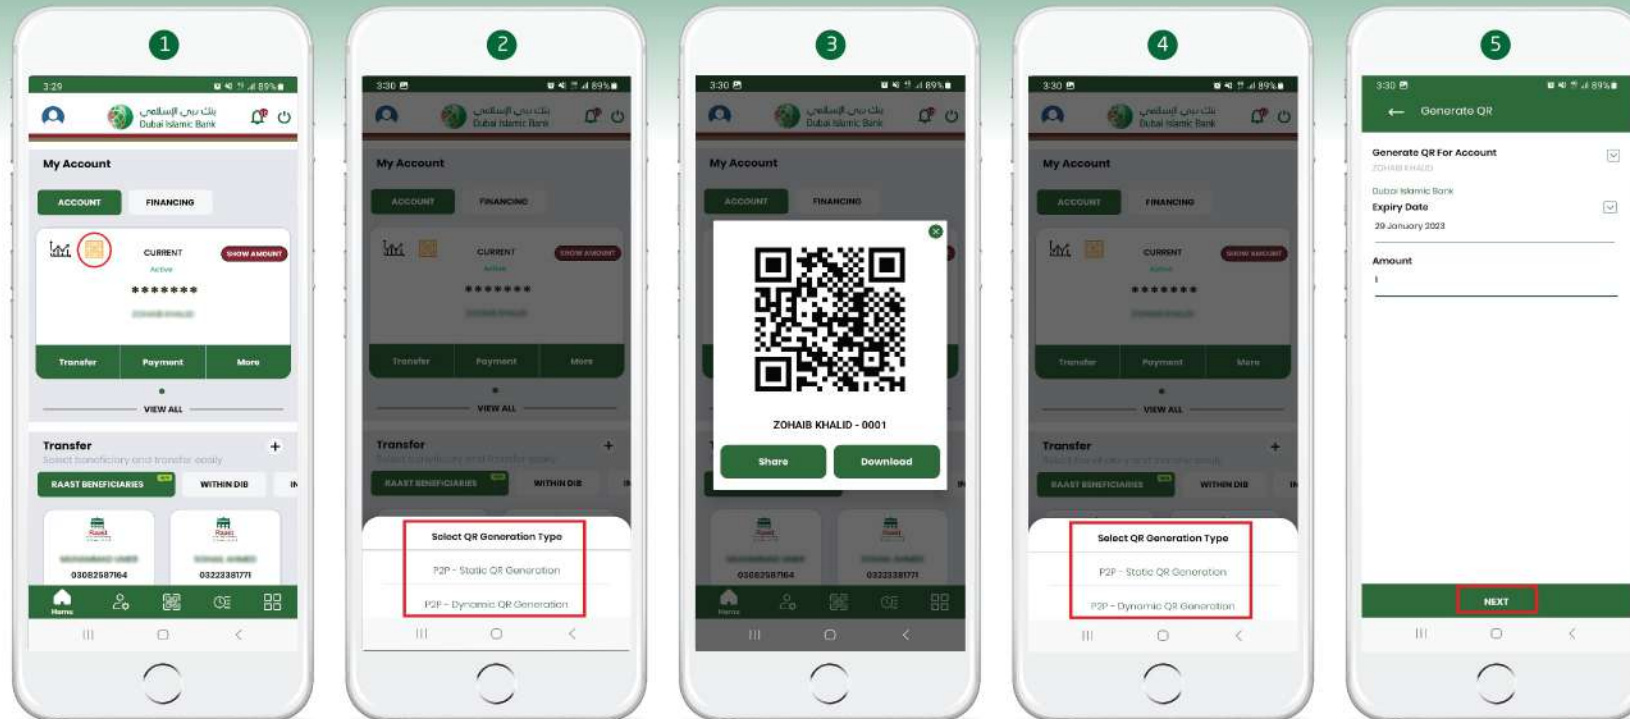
1

3:29 89%

بنك دبي الإسلامي Dubai Islamic Bank

My Account

ACCOUNT FINANCING

CURRENT Active SHOW AMOUNT

*******

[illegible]

Transfer Payment More

VIEW ALL

Transfer +

Select beneficiary and transfer easily

RAAST BENEFICIARIES WITHIN DIB

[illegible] 03082587164

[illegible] 03223381771

Home

2

3:30 89%

بنك دبي الإسلامي Dubai Islamic Bank

My Account

ACCOUNT FINANCING

CURRENT Active SHOW AMOUNT

*******

Transfer Payment More

VIEW ALL

Transfer +

RAAST BENEFICIARIES WITHIN DIB

Select QR Generation Type

P2P - Static QR Generation

P2P - Dynamic QR Generation

3

3:30 89%

بنك دبي الإسلامي Dubai Islamic Bank

My Account

ACCOUNT FINANCING

ZOHAIB KHALID - 0001

Share Download

03082587164 03223381771

Home

4

3:30 89%

بنك دبي الإسلامي Dubai Islamic Bank

My Account

ACCOUNT FINANCING

CURRENT Active SHOW AMOUNT

*******

Transfer Payment More

VIEW ALL

Transfer +

RAAST BENEFICIARIES WITHIN DIB

Select QR Generation Type

P2P - Static QR Generation

P2P - Dynamic QR Generation

5

3:30 89%

Generate QR

Generate QR For Account

ZOHAIB KHALID

Dubai Islamic Bank

Expiry Date

29 January 2023

Amount

1

NEXT